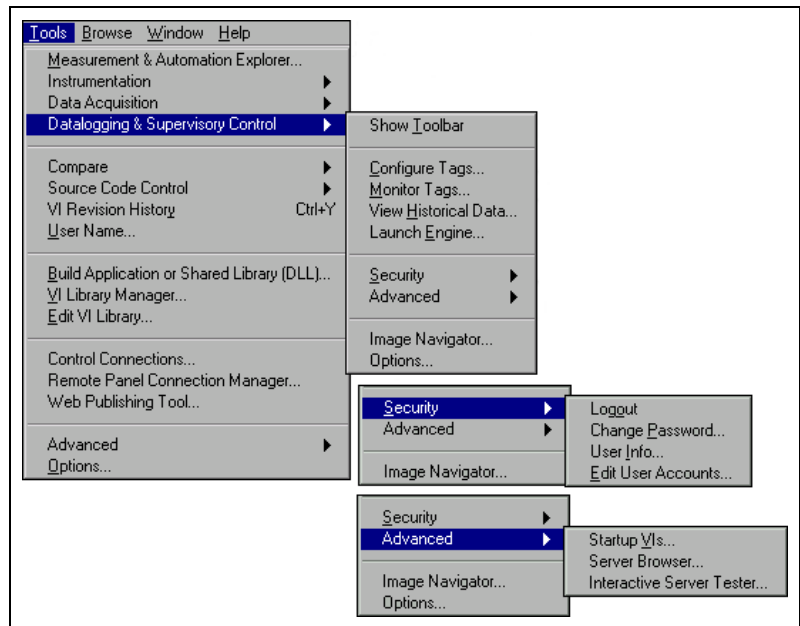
Tools Browse Window Help
Measurement & Automation Explorer...
Instrumentation
Data Acquisition
Datalogging & Supervisory Control

Compare
Source Code Control
VI Revision History Ctrl+Y
User Name...

Build Application or Shared Library (DLL)...
VI Library Manager...
Edit VI Library...

Control Connections...
Remote Panel Connection Manager...
Web Publishing Tool...

Advanced
Options...

Show Toolbar

Configure Tags...
Monitor Tags...
View Historical Data...
Launch Engine...

Security
Advanced

Image Navigator...
Options...

Security
Advanced

Image Navigator...

Logout
Change Password...
User Info...
Edit User Accounts...

Security
Advanced

Image Navigator...
Options...

Startup VIs...
Server Browser...
Interactive Server Tester...